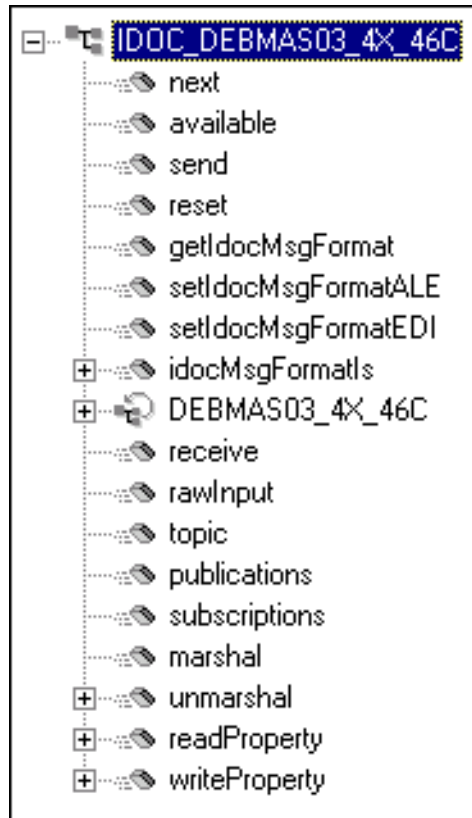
IDOC_DEBMAS03_4X_46C
next
available
send
reset
getIdocMsgFormat
setIdocMsgFormatALE
setIdocMsgFormatEDI
idocMsgFormatIs
DEBMAS03_4X_46C
receive
rawInput
topic
publications
subscriptions
marshal
unmarshal
readProperty
writeProperty